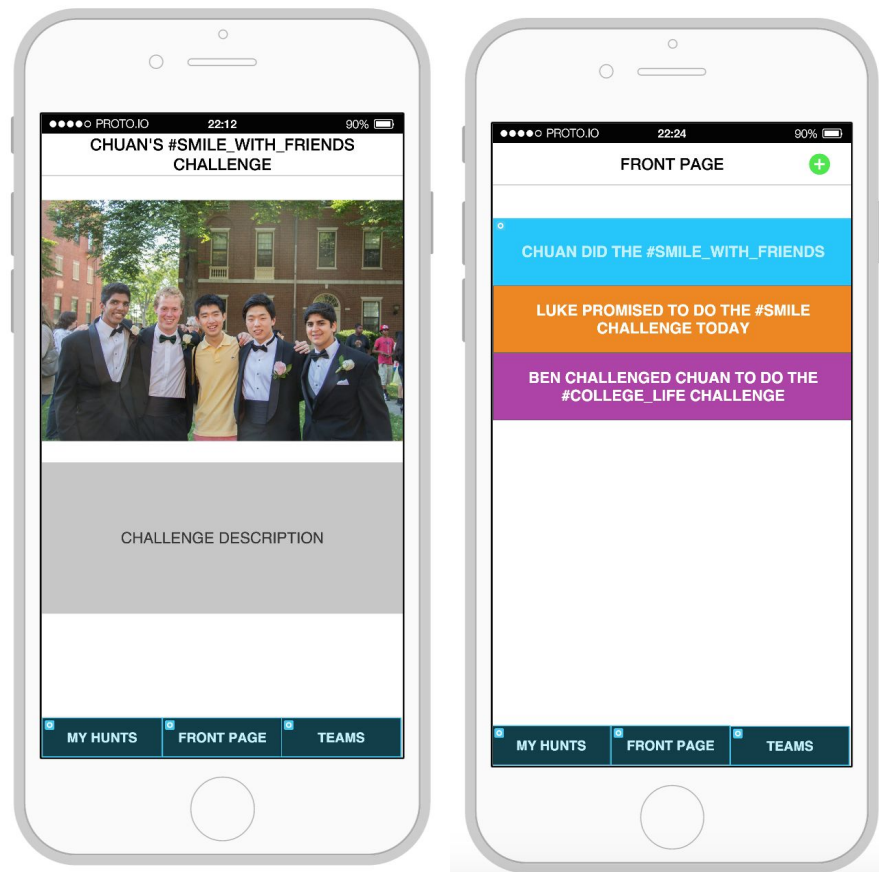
●●●●○ PROTO.IO 22:12 90%

CHUAN'S #SMILE_WITH_FRIENDS CHALLENGE

CHALLENGE DESCRIPTION

MY HUNTS | FRONT PAGE | TEAMS

●●●●○ PROTO.IO 22:24 90%

FRONT PAGE

CHUAN DID THE #SMILE_WITH_FRIENDS

LUKE PROMISED TO DO THE #SMILE CHALLENGE TODAY

BEN CHALLENGED CHUAN TO DO THE #COLLEGE_LIFE CHALLENGE

MY HUNTS | FRONT PAGE | TEAMS